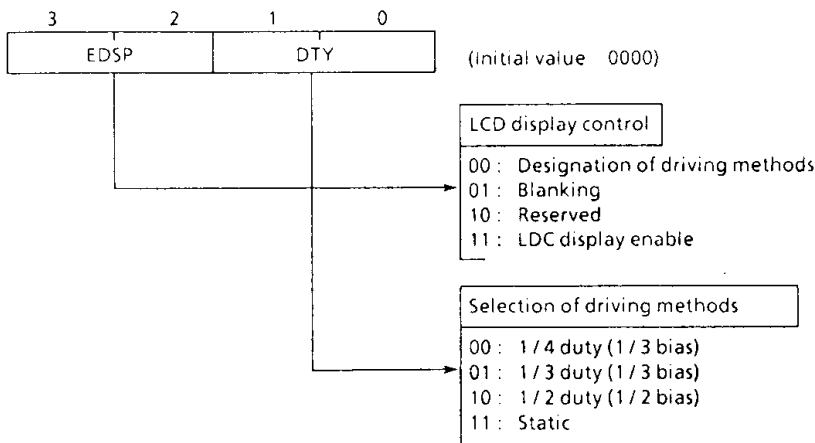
| 3 | 2 | 1 | 0 |
|---|---|---|---|
| EDSP | | DTY | |

(Initial value 0000)

LCD display control

00 : Designation of driving methods
01 : Blanking
10 : Reserved
11 : LDC display enable

Selection of driving methods

00 : 1 / 4 duty (1 / 3 bias)
01 : 1 / 3 duty (1 / 3 bias)
10 : 1 / 2 duty (1 / 2 bias)
11 : Static